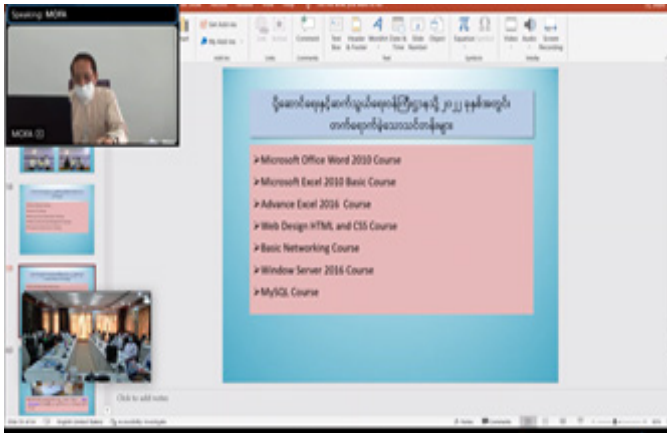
Speaking: MORA

MORA

Get Add-ins
My Add-ins
Add-ins
Link
Action
Links
Comment
Comments
Text Box
Header & Footer
WordArt
Date & Time
Slide Number
Object
Text
Equation
Symbol
Symbols
Video
Audio
Screen Recording
Media

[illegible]

➤Microsoft Office Word 2010 Course
➤Microsoft Excel 2010 Basic Course
➤Advance Excel 2016 Course
➤Web Design HTML and CSS Course
➤Basic Networking Course
➤Window Server 2016 Course
➤MySQL Course

Click to add notes

Slide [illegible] of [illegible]
English (United States)
Accessibility: Investigate
Notes
Comments